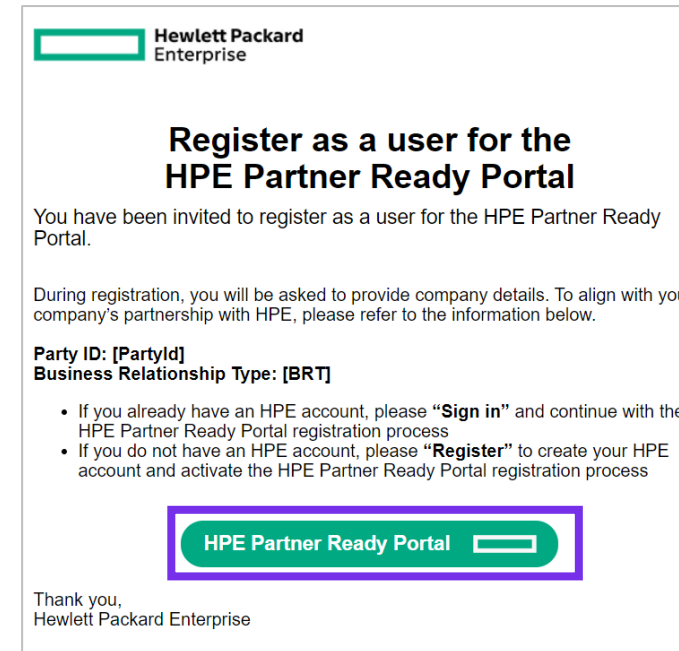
Hewlett Packard Enterprise

Register as a user for the HPE Partner Ready Portal

You have been invited to register as a user for the HPE Partner Ready Portal.

During registration, you will be asked to provide company details. To align with you company's partnership with HPE, please refer to the information below.

Party ID: [PartyId]
Business Relationship Type: [BRT]

- If you already have an HPE account, please **"Sign in"** and continue with the HPE Partner Ready Portal registration process
- If you do not have an HPE account, please **"Register"** to create your HPE account and activate the HPE Partner Ready Portal registration process

HPE Partner Ready Portal

Thank you,
Hewlett Packard Enterprise